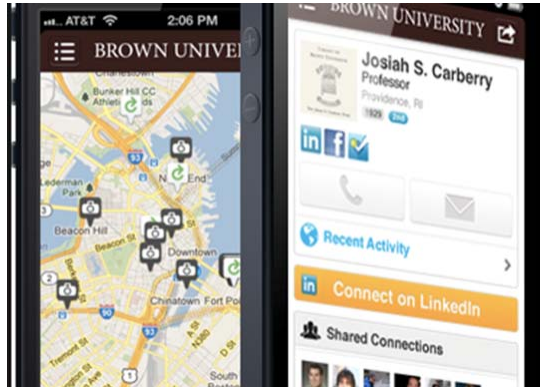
AT&T 2:06 PM

BROWN UNIVERS

Bunker Hill CC

Lederman Park

Beacon Hill

N End

Downtown

Chinatown

Fort Po

Tremont St

93

BROWN UNIVERSITY

Josiah S. Carberry

Professor

Providence, RI

1929 2nd

Recent Activity

Connect on LinkedIn

Shared Connections